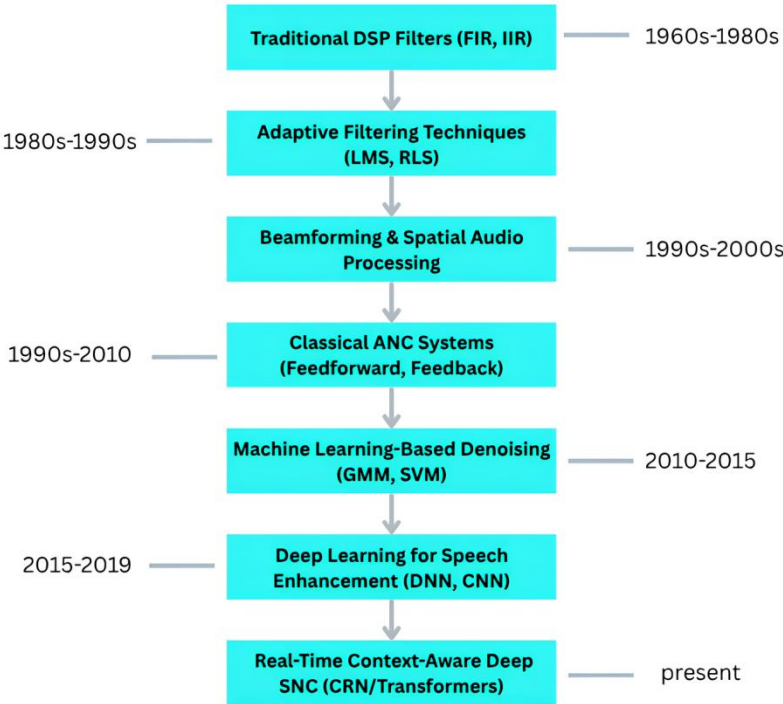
Traditional DSP Filters (FIR, IIR)
1960s-1980s

1980s-1990s
Adaptive Filtering Techniques (LMS, RLS)

Beamforming & Spatial Audio Processing
1990s-2000s

1990s-2010
Classical ANC Systems (Feedforward, Feedback)

Machine Learning-Based Denoising (GMM, SVM)
2010-2015

2015-2019
Deep Learning for Speech Enhancement (DNN, CNN)

Real-Time Context-Aware Deep SNC (CRN/Transformers)
present